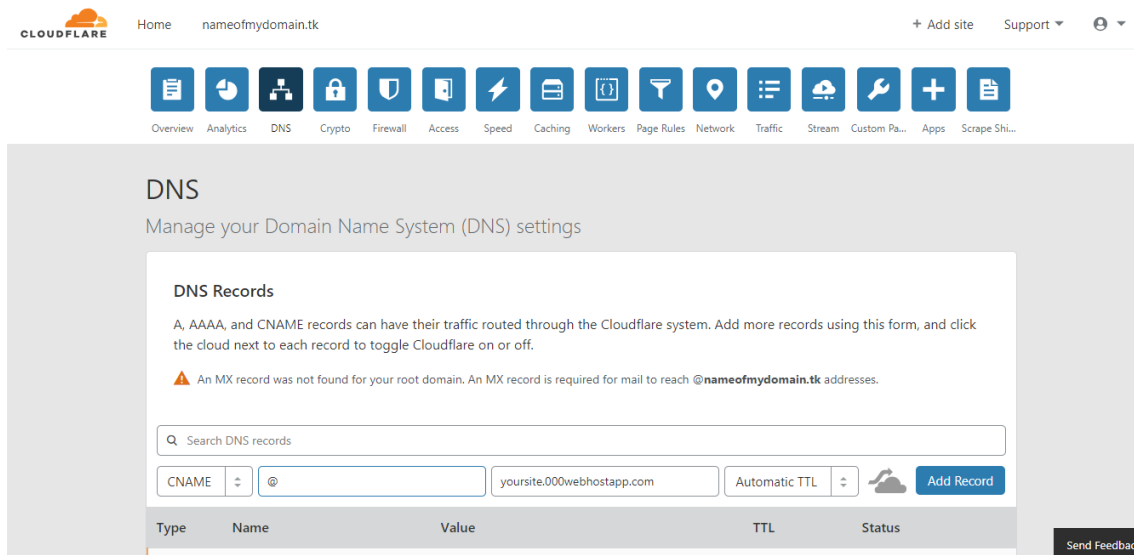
CLOUDFLARE Home nameofmydomain.tk + Add site Support

Overview Analytics DNS Crypto Firewall Access Speed Caching Workers Page Rules Network Traffic Stream Custom Pa... Apps Scrape Shi...

DNS

Manage your Domain Name System (DNS) settings

DNS Records

A, AAAA, and CNAME records can have their traffic routed through the Cloudflare system. Add more records using this form, and click the cloud next to each record to toggle Cloudflare on or off.

An MX record was not found for your root domain. An MX record is required for mail to reach @nameofmydomain.tk addresses.

Search DNS records

CNAME @ yoursite.000webhostapp.com Automatic TTL Add Record

| Type | Name | Value | TTL | Status |
|---|---|---|---|---|

Send Feedbac